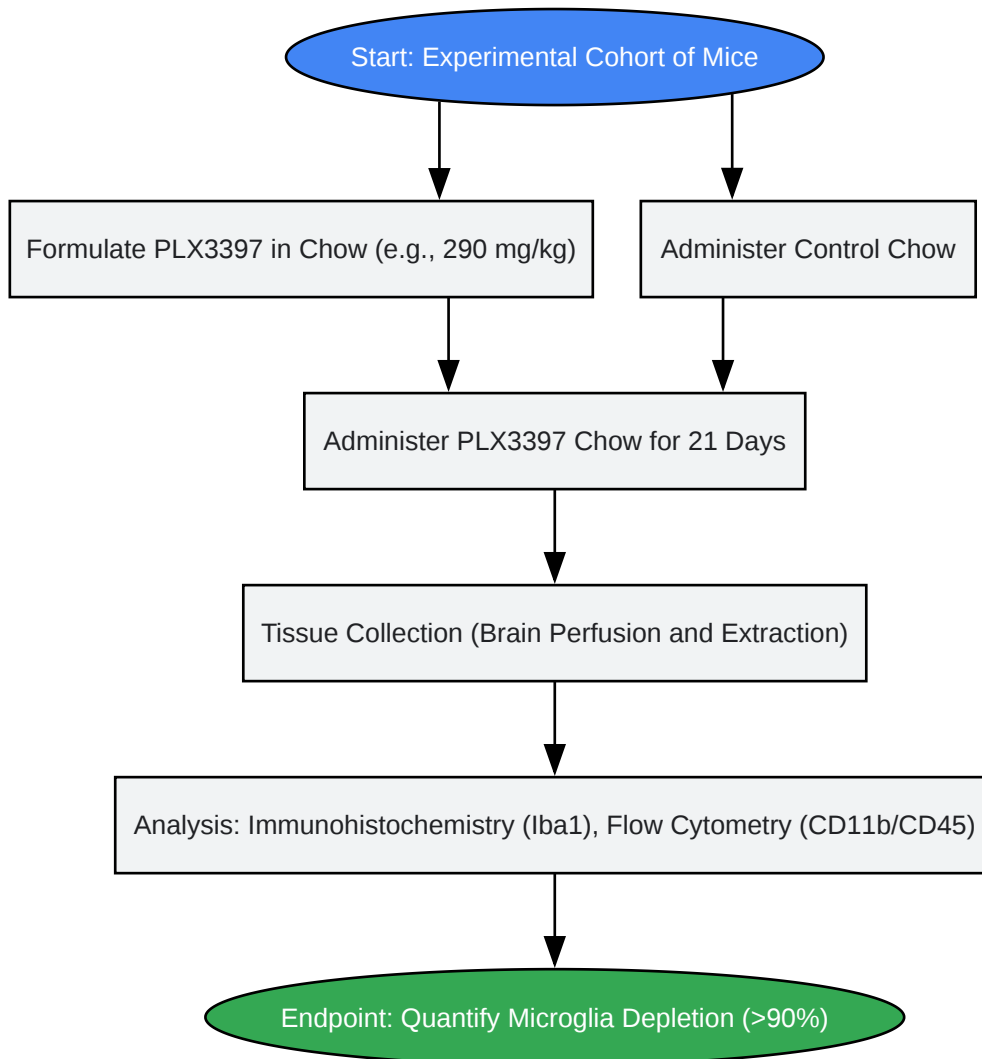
Start: Experimental Cohort of Mice

Formulate PLX3397 in Chow (e.g., 290 mg/kg)

Administer Control Chow

Administer PLX3397 Chow for 21 Days

Tissue Collection (Brain Perfusion and Extraction)

Analysis: Immunohistochemistry (Iba1), Flow Cytometry (CD11b/CD45)

Endpoint: Quantify Microglia Depletion (>90%)